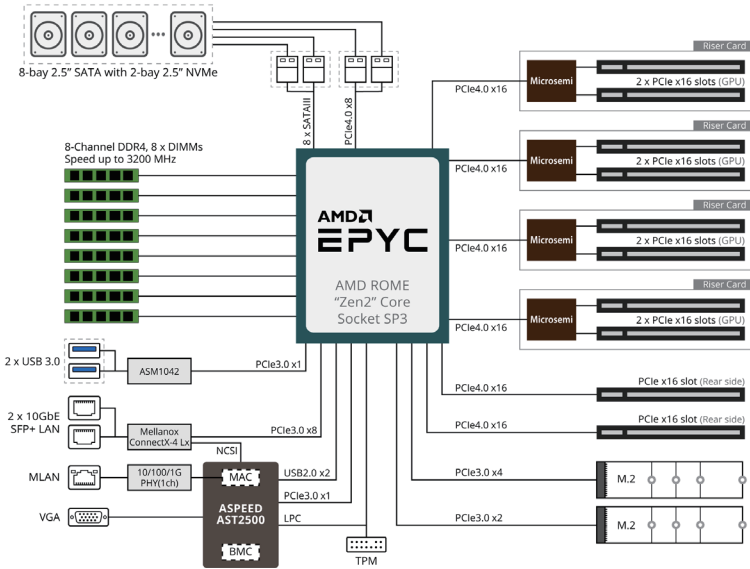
8-bay 2.5" SATA with 2-bay 2.5" NVMe

8 x SATAIII

PCIe4.0 x8

8-Channel DDR4, 8 x DIMMs
Speed up to 3200 MHz

AMD EPYC

AMD ROME
"Zen2" Core
Socket SP3

Riser Card
Microsemi
2 x PCIe x16 slots (GPU)
PCIe4.0 x16

Riser Card
Microsemi
2 x PCIe x16 slots (GPU)
PCIe4.0 x16

Riser Card
Microsemi
2 x PCIe x16 slots (GPU)
PCIe4.0 x16

Riser Card
Microsemi
2 x PCIe x16 slots (GPU)
PCIe4.0 x16

PCIe4.0 x16
PCIe x16 slot (Rear side)

PCIe4.0 x16
PCIe x16 slot (Rear side)

PCIe3.0 x4
M.2

PCIe3.0 x2
M.2

2 x USB 3.0
ASM1042
PCIe3.0 x1

2 x 10GbE
SFP+ LAN
Mellanox
ConnectX-4 Lx
PCIe3.0 x8

NCSI

MLAN
10/100/1G
PHY(1ch)
MAC
USB2.0 x2
PCIe3.0 x1

ASPEED
AST2500
LPC

VGA

BMC

TPM